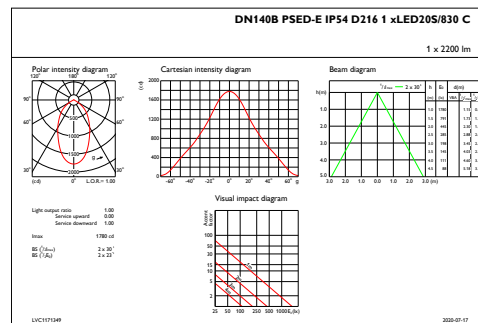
DN140B PSED-E IP54 D216 1 xLED20S/830 C

1 x 2200 lm

Polar intensity diagram

120° 180° 120°

90° 90°

60° 60°

30° 30°

(cd) 0° L.O.R.= 1.00

γ

Cartesian intensity diagram

(cd)

1600
1200
800
400

-60° -40° -20° 0° 20° 40° 60° γ

Beam diagram

½Emax — 2 x 30°

h(m)

1.0
2.0
3.0
4.0
5.0

3.0 2.0 1.0 0.0 1.0 2.0 3.0

| h | E₀ | d(m) |
|---|---|---|
| (m) | (lx) | |
| 1.0 | 1780 | 1.15 |
| 1.5 | 791 | 1.73 |
| 2.0 | 445 | 2.31 |
| 2.5 | 285 | 2.89 |
| 3.0 | 198 | 3.46 |
| 3.5 | 145 | 4.04 |
| 4.0 | 111 | 4.62 |
| 4.5 | 88 | 5.19 |

Light output ratio 1.00
Service upward 0.00
Service downward 1.00

Imax 1780 cd

BS (½Emax) 2 x 30°
BS (½E₀) 2 x 23°

Visual impact diagram

Aspect factor

100
50
35
25
15
10
5
2

25 50 100 250 500 1000 E₀(lx)

LVC1171349

2020-07-17